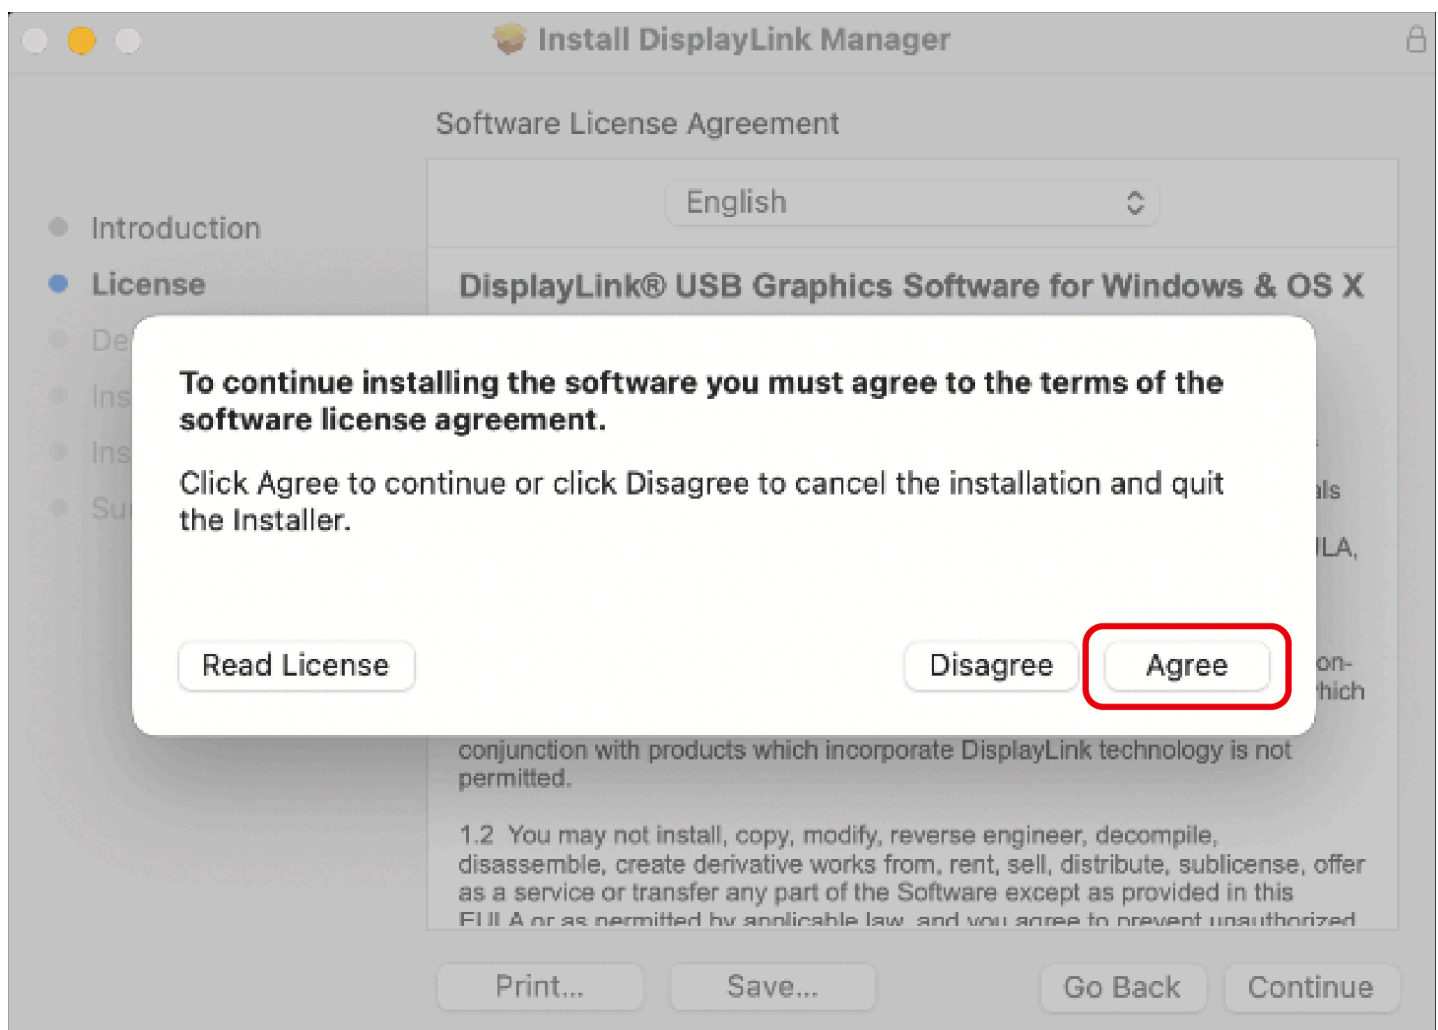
Install DisplayLink Manager

Software License Agreement

English

Introduction
License
De
Ins
Ins
Su

DisplayLink® USB Graphics Software for Windows & OS X

To continue installing the software you must agree to the terms of the software license agreement.

Click Agree to continue or click Disagree to cancel the installation and quit the Installer.

Read License

Disagree

Agree

ils
ILA,
on-
hich

conjunction with products which incorporate DisplayLink technology is not permitted.

1.2 You may not install, copy, modify, reverse engineer, decompile, disassemble, create derivative works from, rent, sell, distribute, sublicense, offer as a service or transfer any part of the Software except as provided in this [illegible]

Print...

Save...

Go Back

Continue